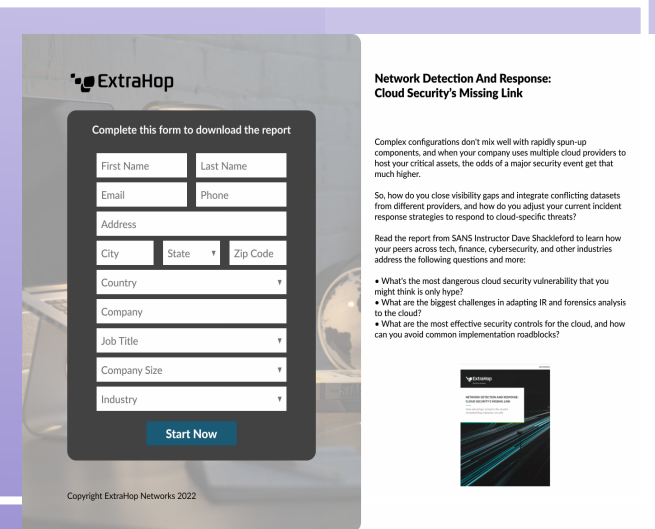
ExtraHop

Complete this form to download the report

First Name
Last Name
Email
Phone
Address
City
State
Zip Code
Country
Company
Job Title
Company Size
Industry

Start Now

Copyright ExtraHop Networks 2022

Network Detection And Response: Cloud Security's Missing Link

Complex configurations don't mix well with rapidly spun-up components, and when your company uses multiple cloud providers to host your critical assets, the odds of a major security event get that much higher.

So, how do you close visibility gaps and integrate conflicting datasets from different providers, and how do you adjust your current incident response strategies to respond to cloud-specific threats?

Read the report from SANS Instructor Dave Shackleford to learn how your peers across tech, finance, cybersecurity, and other industries address the following questions and more:

• What's the most dangerous cloud security vulnerability that you might think is only hype?
• What are the biggest challenges in adapting IR and forensics analysis to the cloud?
• What are the most effective security controls for the cloud, and how can you avoid common implementation roadblocks?

ExtraHop

NETWORK DETECTION AND RESPONSE: CLOUD SECURITY'S MISSING LINK

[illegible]